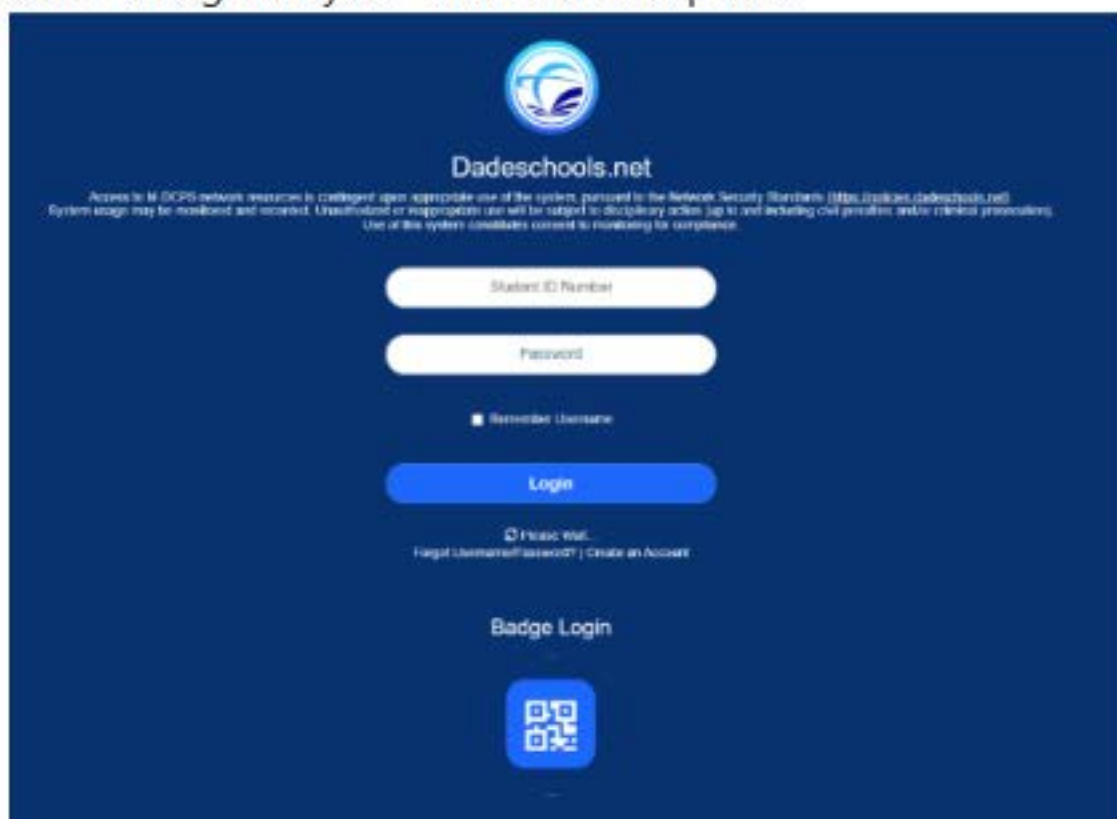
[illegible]

Dadeschools.net

Access to M-DCPS network resources is contingent upon appropriate use of the system, pursuant to the Network Security Standards (https://policies.dadeschools.net). System usage may be monitored and recorded. Unauthorized or inappropriate use will be subject to disciplinary action (up to and including civil penalties and/or criminal prosecution). Use of this system constitutes consent to monitoring for compliance.

Student ID Number

Password

Remember Username

Login

Please Wait...

Forgot Username/Password? | Create an Account

Badge Login